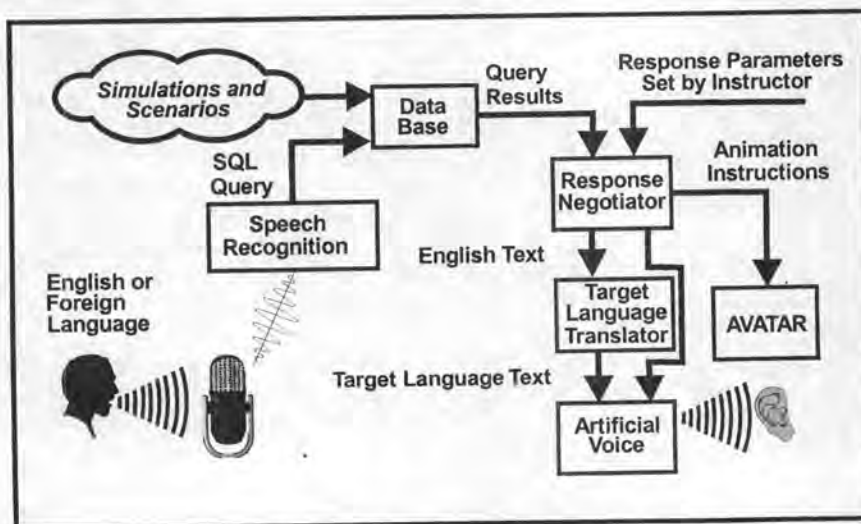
Simulations and Scenarios

Data Base

Query Results

Response Parameters Set by Instructor

SQL Query

Speech Recognition

Response Negotiator

Animation Instructions

English Text

English or Foreign Language

Target Language Translator

AVATAR

Target Language Text

Artificial Voice